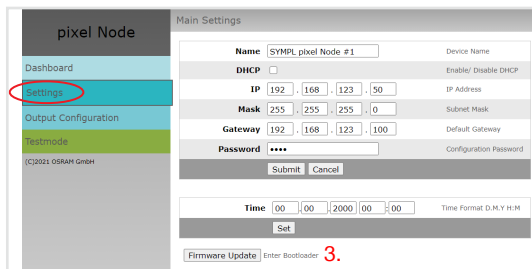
pixel Node

Dashboard

Settings

Output Configuration

Testmode

(C)2021 OSRAM GmbH

Main Settings

| | | |
|---|---|---|
| Name | SYMPL pixel Node #1 | Device Name |
| DHCP | ☐ | Enable/ Disable DHCP |
| IP | 192 . 168 . 123 . 50 | IP Address |
| Mask | 255 . 255 . 255 . 0 | Subnet Mask |
| Gateway | 192 . 168 . 123 . 100 | Default Gateway |
| Password | •••• | Configuration Password |

Submit Cancel

| | | |
|---|---|---|
| Time | 00 . 00 . 2000 00 : 00 | Time Format D.M.Y H:M |

Set

Firmware Update Enter Bootloader 3.